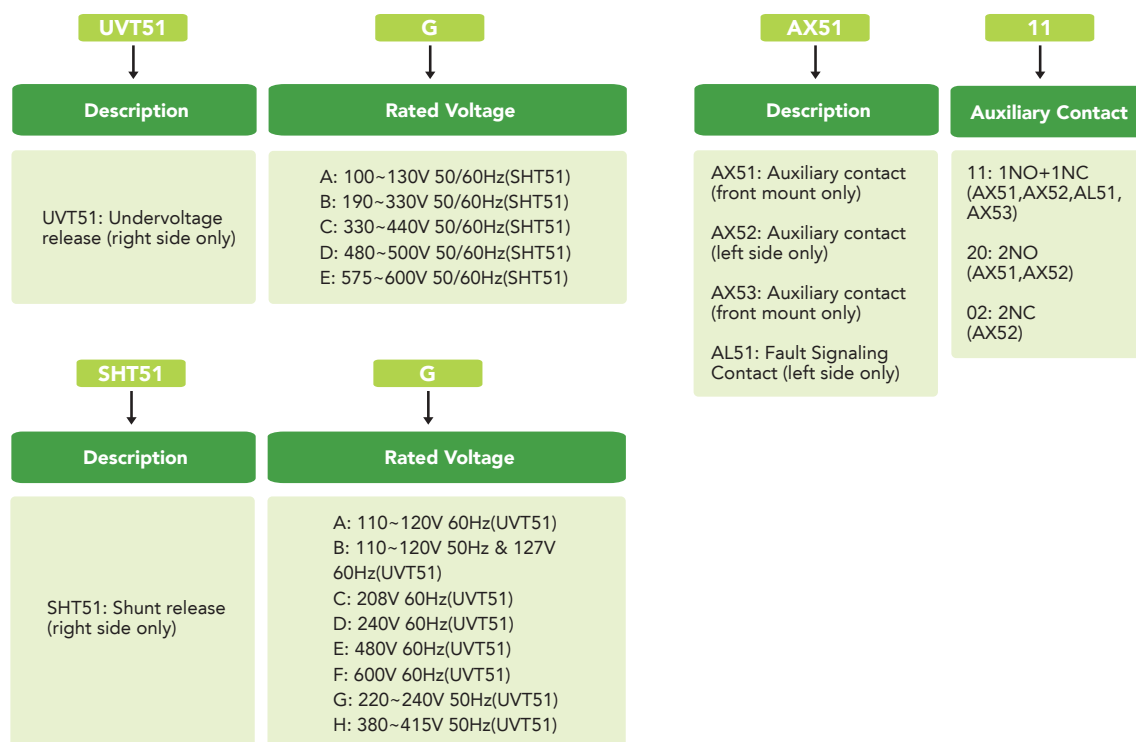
UVT51

Description

UVT51: Undervoltage release (right side only)

G

Rated Voltage

A: 100~130V 50/60Hz(SHT51)
B: 190~330V 50/60Hz(SHT51)
C: 330~440V 50/60Hz(SHT51)
D: 480~500V 50/60Hz(SHT51)
E: 575~600V 50/60Hz(SHT51)

SHT51

Description

SHT51: Shunt release (right side only)

G

Rated Voltage

A: 110~120V 60Hz(UVT51)
B: 110~120V 50Hz & 127V 60Hz(UVT51)
C: 208V 60Hz(UVT51)
D: 240V 60Hz(UVT51)
E: 480V 60Hz(UVT51)
F: 600V 60Hz(UVT51)
G: 220~240V 50Hz(UVT51)
H: 380~415V 50Hz(UVT51)

AX51

Description

AX51: Auxiliary contact (front mount only)

AX52: Auxiliary contact (left side only)

AX53: Auxiliary contact (front mount only)

AL51: Fault Signaling Contact (left side only)

11

Auxiliary Contact

11: 1NO+1NC (AX51,AX52,AL51, AX53)

20: 2NO (AX51,AX52)

02: 2NC (AX52)